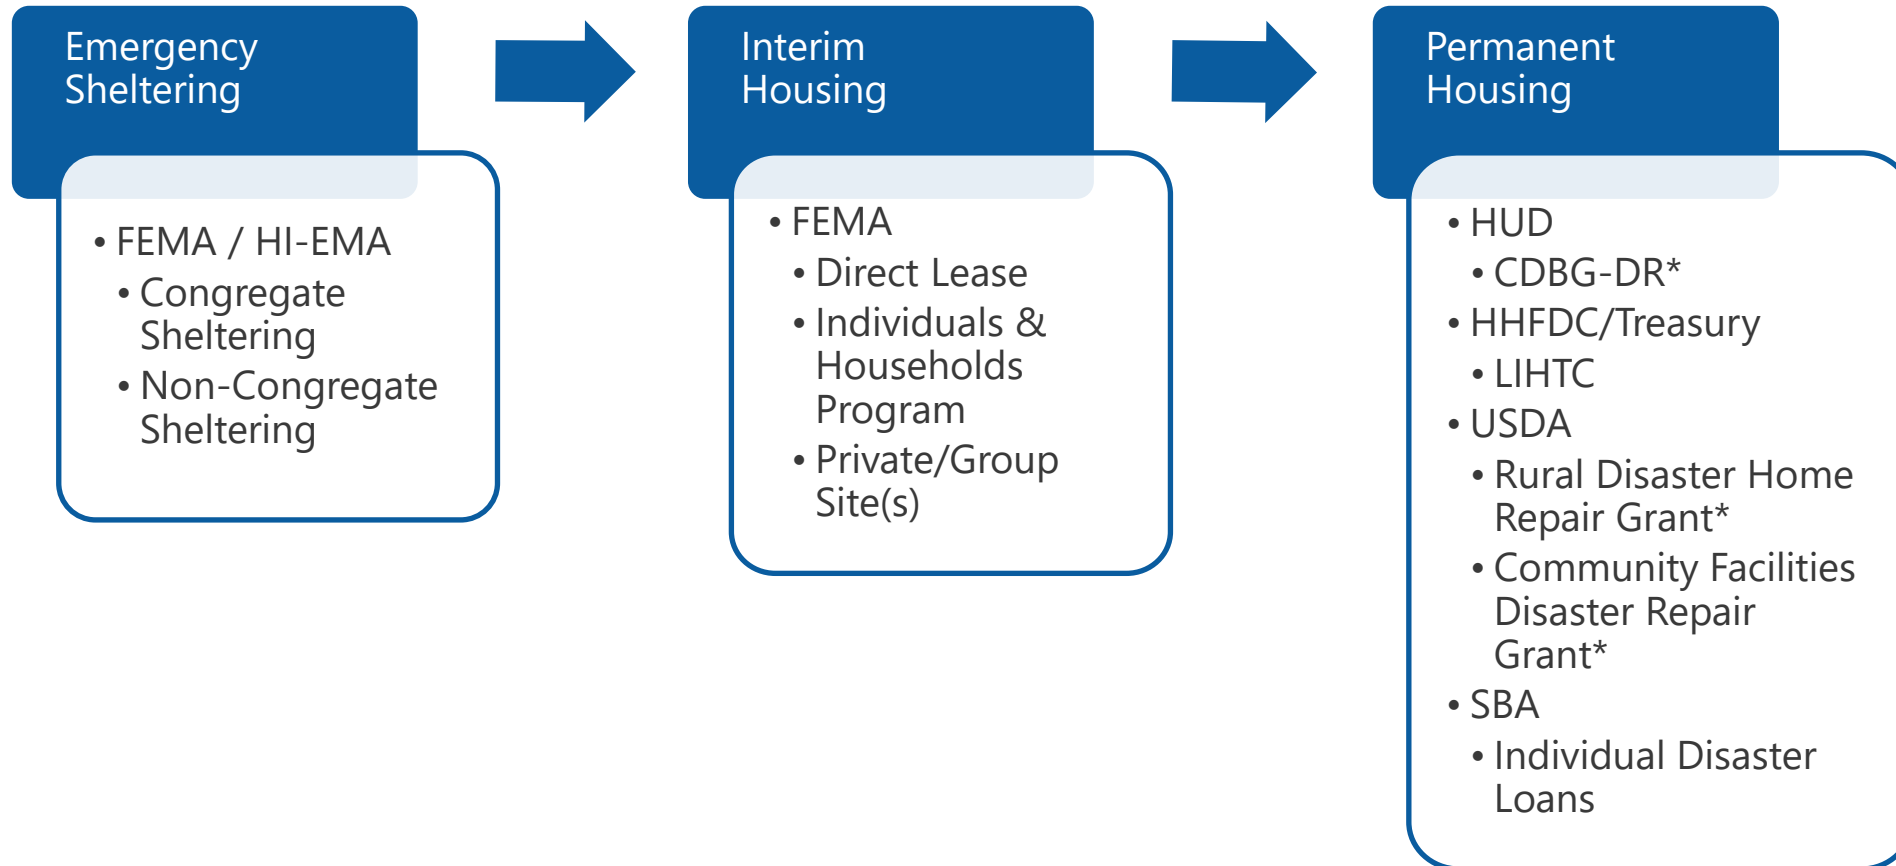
Emergency Sheltering

• FEMA / HI-EMA
  • Congregate Sheltering
  • Non-Congregate Sheltering

Interim Housing

• FEMA
  • Direct Lease
  • Individuals & Households Program
  • Private/Group Site(s)

Permanent Housing

• HUD
  • CDBG-DR*
• HHFDC/Treasury
  • LIHTC
• USDA
  • Rural Disaster Home Repair Grant*
  • Community Facilities Disaster Repair Grant*
• SBA
  • Individual Disaster Loans